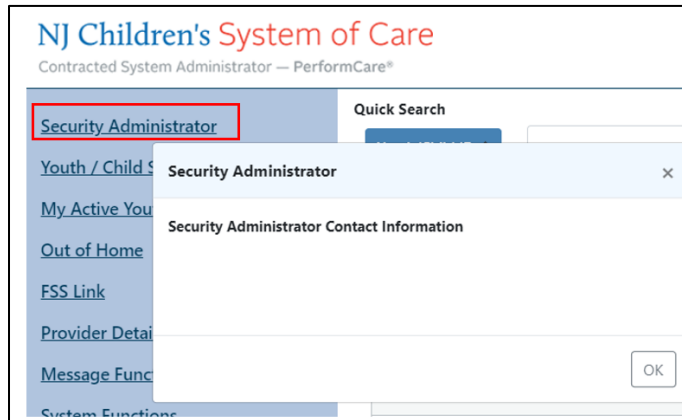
NJ Children's System of Care
Contracted System Administrator — PerformCare®

Security Administrator
Youth / Child S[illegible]
My Active You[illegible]
Out of Home
FSS Link
Provider Detai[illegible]
Message Func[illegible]
System Functions

Quick Search

Security Administrator ×

Security Administrator Contact Information

OK